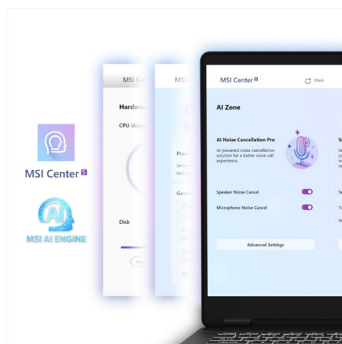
MSI Center S

MSI AI ENGINE

MSI C

Hardw

CPU Usa

Disk

MSI

Proc

Gene

MSI Center S

Main

AI Zone

AI Noise Cancellation Pro

AI-powered noise cancellation solution for a better voice call experience.

Speaker Noise Cancel

Microphone Noise Cancel

Advanced Settings

S